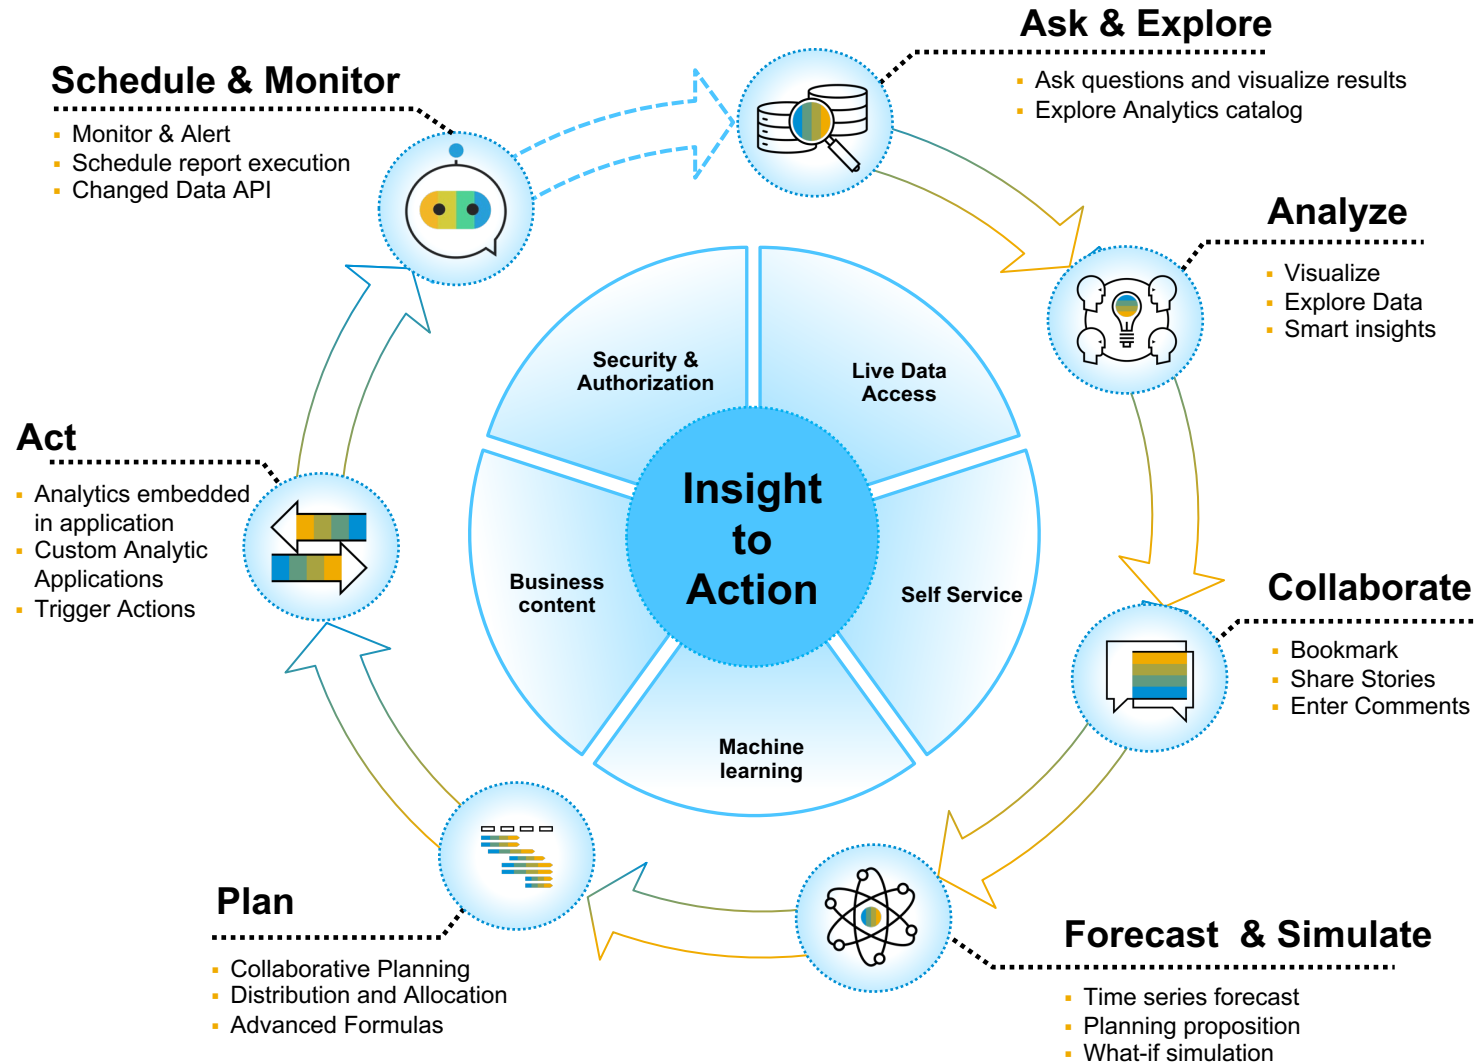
Ask & Explore
▪ Ask questions and visualize results
▪ Explore Analytics catalog

Schedule & Monitor
▪ Monitor & Alert
▪ Schedule report execution
▪ Changed Data API

Analyze
▪ Visualize
▪ Explore Data
▪ Smart insights

Act
▪ Analytics embedded in application
▪ Custom Analytic Applications
▪ Trigger Actions

Security & Authorization

Live Data Access

Insight to Action

Business content

Self Service

Machine learning

Collaborate
▪ Bookmark
▪ Share Stories
▪ Enter Comments

Plan
▪ Collaborative Planning
▪ Distribution and Allocation
▪ Advanced Formulas

Forecast & Simulate
▪ Time series forecast
▪ Planning proposition
▪ What-if simulation